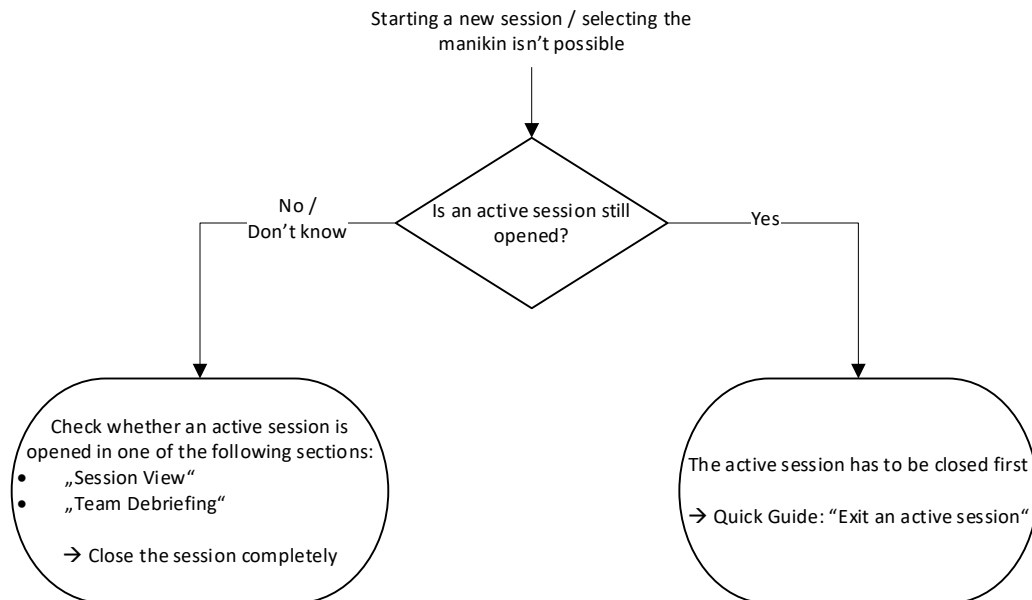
Starting a new session / selecting the manikin isn't possible

Is an active session still opened?

No / Don't know

Yes

Check whether an active session is opened in one of the following sections:
- „Session View"
- „Team Debriefing"

→ Close the session completely

The active session has to be closed first

→ Quick Guide: "Exit an active session"